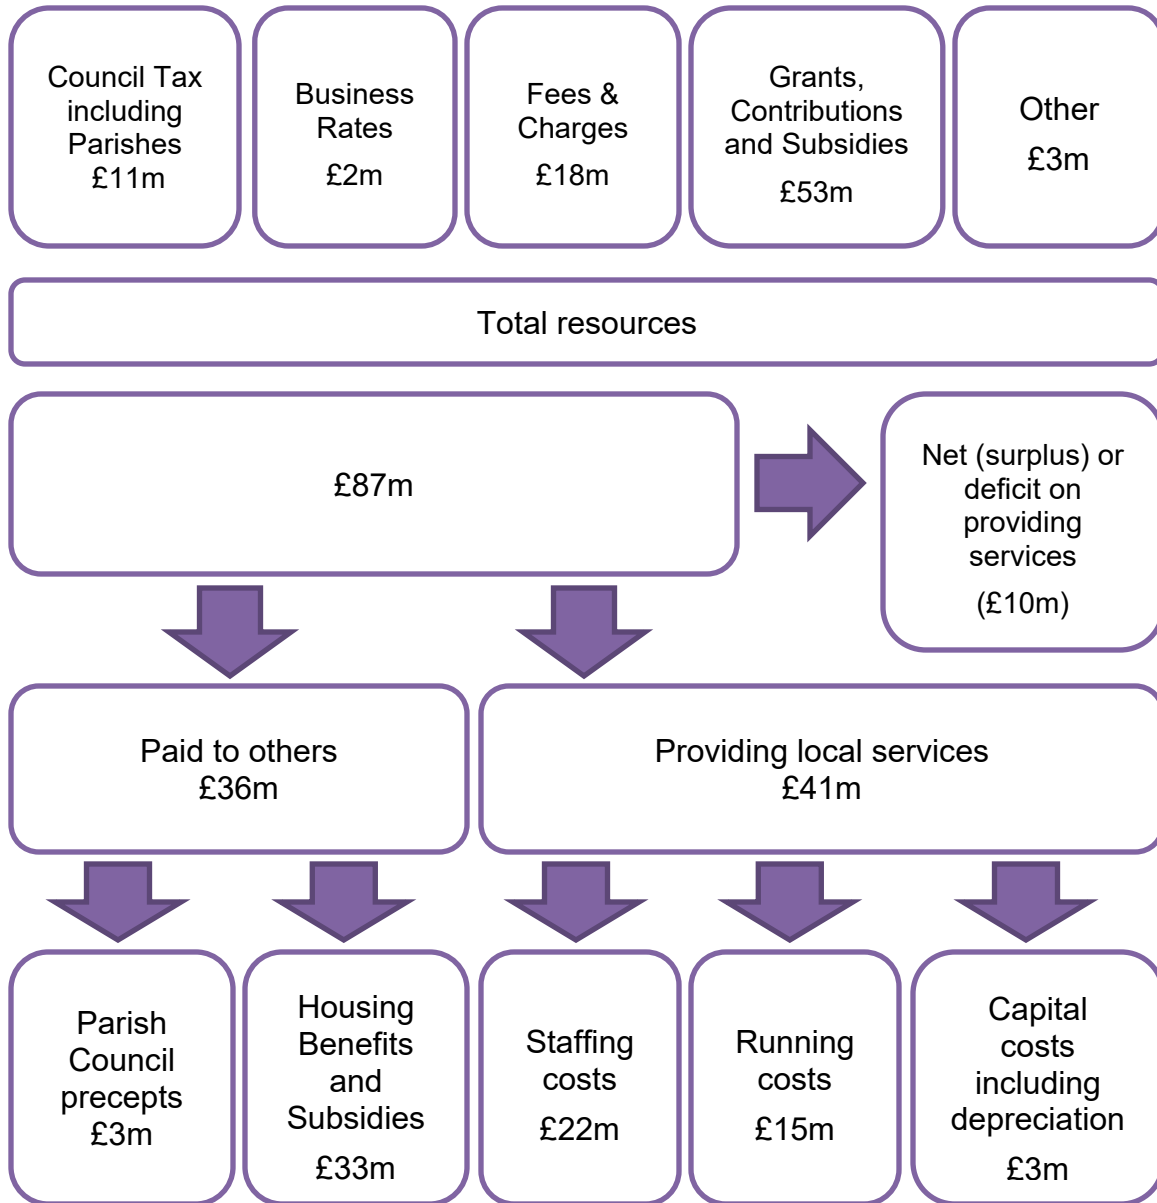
Council Tax including Parishes £11m

Business Rates £2m

Fees & Charges £18m

Grants, Contributions and Subsidies £53m

Other £3m

Total resources

£87m

Net (surplus) or deficit on providing services (£10m)

Paid to others £36m

Providing local services £41m

Parish Council precepts £3m

Housing Benefits and Subsidies £33m

Staffing costs £22m

Running costs £15m

Capital costs including depreciation £3m